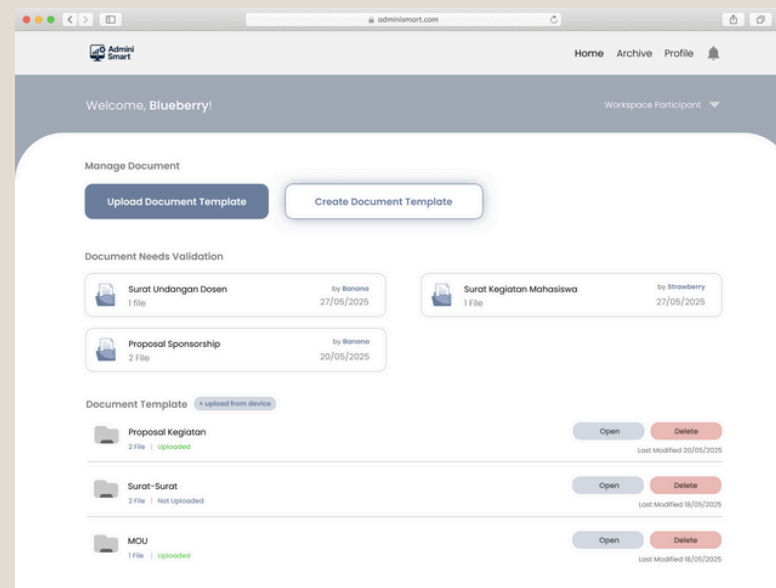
adminismart.com

Admini Smart

Home Archive Profile

Welcome, Blueberry!

Workspace Participant

Manage Document

Upload Document Template

Create Document Template

Document Needs Validation

Surat Undangan Dosen
1 file
by Banana
27/05/2025

Surat Kegiatan Mahasiswa
1 File
by Strawberry
27/05/2025

Proposal Sponsorship
2 File
by Banana
20/05/2025

Document Template + upload from device

Proposal Kegiatan
2 File | Uploaded
Open Delete
Last Modified 20/05/2025

Surat-Surat
2 File | Not Uploaded
Open Delete
Last Modified 18/05/2025

MOU
1 File | Uploaded
Open Delete
Last Modified 18/05/2025